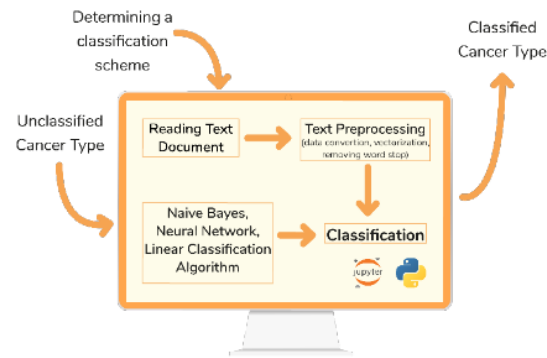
Determining a classification scheme

Classified Cancer Type

Unclassified Cancer Type

Reading Text Document

Text Preprocessing (data convertion, vectorization, removing word stop)

Naive Bayes, Neural Network, Linear Classification Algorithm

Classification

jupyter